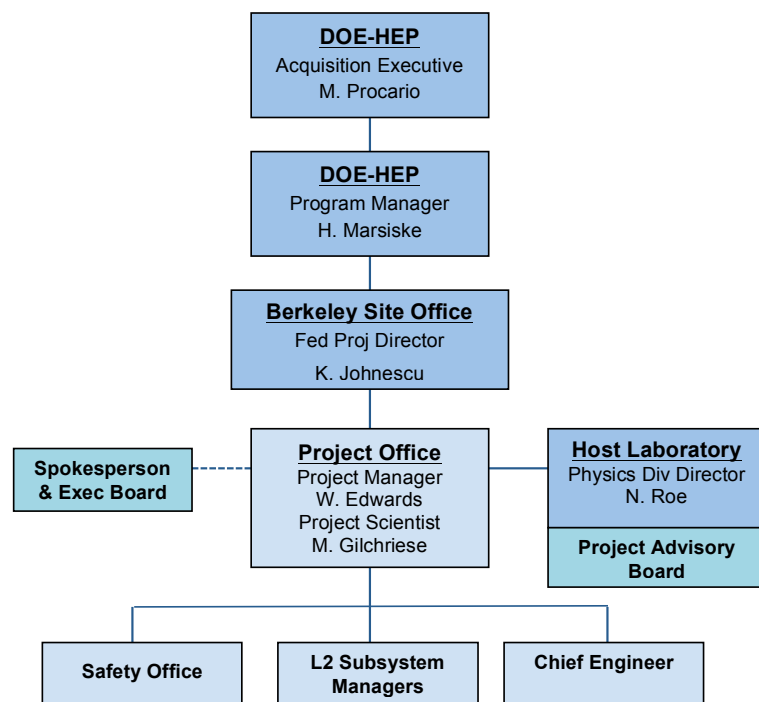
DOE-HEP
Acquisition Executive
M. Procario

DOE-HEP
Program Manager
H. Marsiske

Berkeley Site Office
Fed Proj Director
K. Johnescu

Spokesperson & Exec Board

Project Office
Project Manager
W. Edwards
Project Scientist
M. Gilchriese

Host Laboratory
Physics Div Director
N. Roe

Project Advisory Board

Safety Office

L2 Subsystem Managers

Chief Engineer